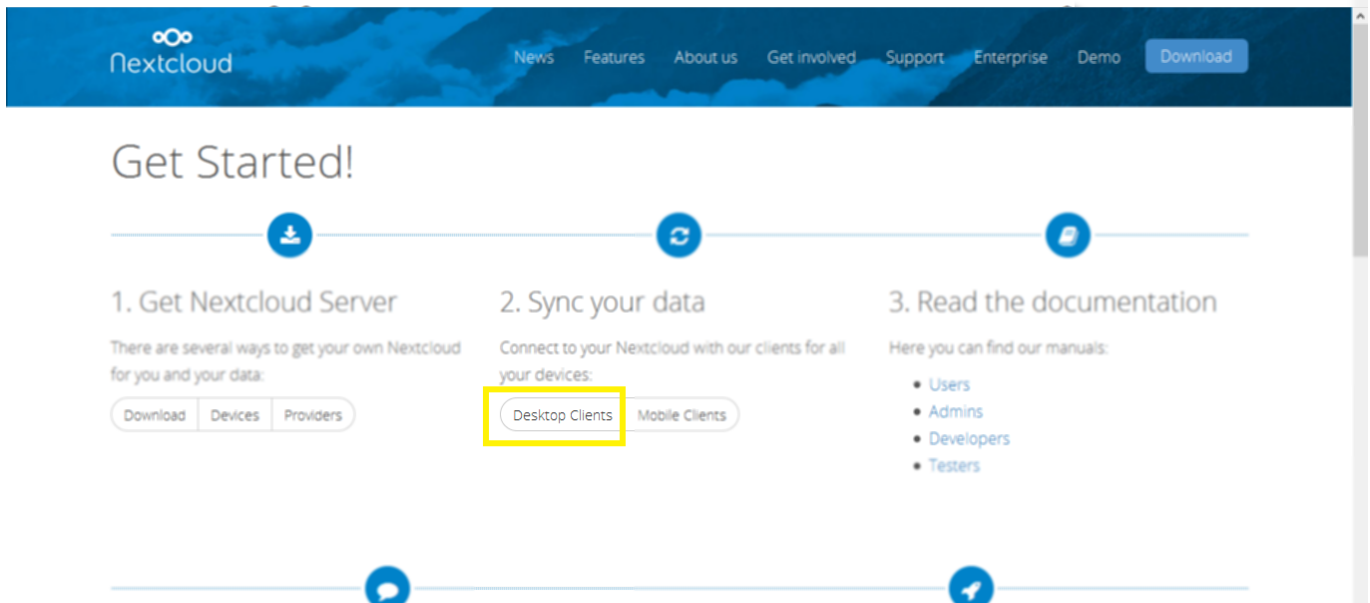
Nextcloud

News Features About us Get involved Support Enterprise Demo Download

Get Started!

1. Get Nextcloud Server

There are several ways to get your own Nextcloud for you and your data:

Download | Devices | Providers

2. Sync your data

Connect to your Nextcloud with our clients for all your devices:

Desktop Clients | Mobile Clients

3. Read the documentation

Here you can find our manuals:

- Users
- Admins
- Developers
- Testers